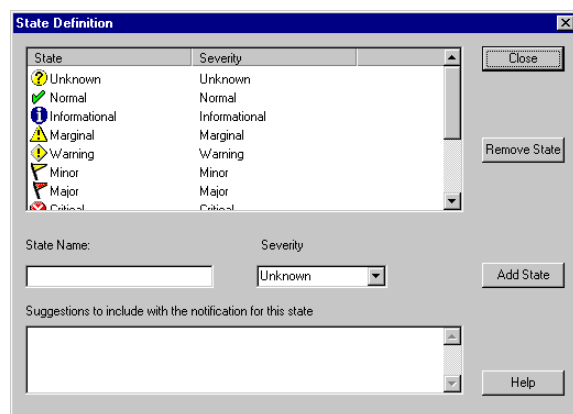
State Definition

| State | Severity |
|---|---|
| Unknown | Unknown |
| Normal | Normal |
| Informational | Informational |
| Marginal | Marginal |
| Warning | Warning |
| Minor | Minor |
| Major | Major |
| Critical | Critical |

Close

Remove State

State Name:

Severity

Unknown

Add State

Suggestions to include with the notification for this state

Help